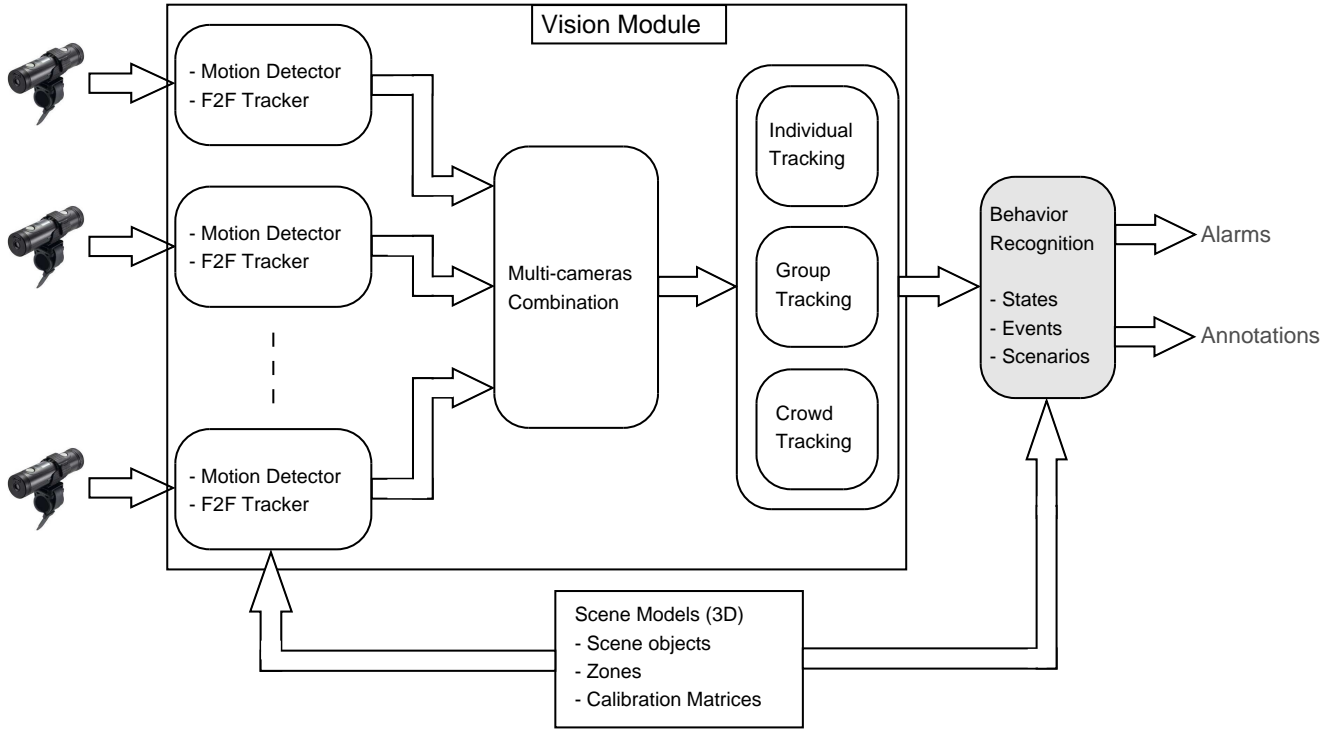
Vision Module

- Motion Detector
- F2F Tracker

- Motion Detector
- F2F Tracker

- Motion Detector
- F2F Tracker

Multi-cameras Combination

Individual Tracking

Group Tracking

Crowd Tracking

Behavior Recognition

- States
- Events
- Scenarios

Alarms

Annotations

Scene Models (3D)
- Scene objects
- Zones
- Calibration Matrices